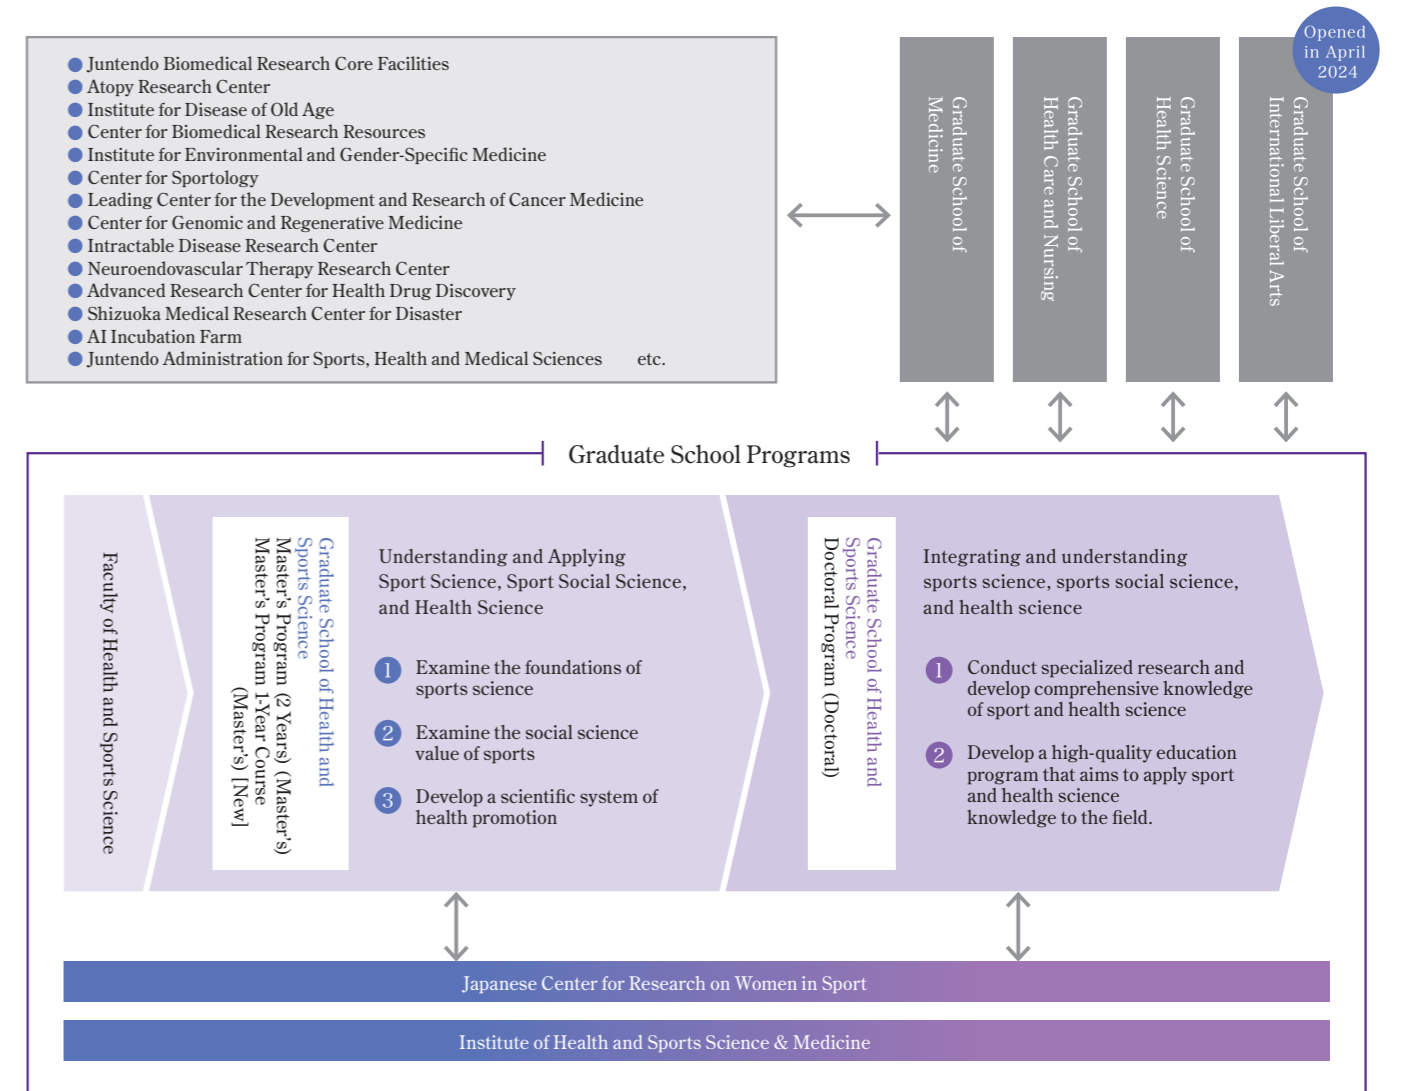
Juntendo Biomedical Research Core Facilities
Atopy Research Center
Institute for Disease of Old Age
Center for Biomedical Research Resources
Institute for Environmental and Gender-Specific Medicine
Center for Sportology
Leading Center for the Development and Research of Cancer Medicine
Center for Genomic and Regenerative Medicine
Intractable Disease Research Center
Neuroendovascular Therapy Research Center
Advanced Research Center for Health Drug Discovery
Shizuoka Medical Research Center for Disaster
AI Incubation Farm
Juntendo Administration for Sports, Health and Medical Sciences etc.

Graduate School of Medicine

Graduate School of Health Care and Nursing

Graduate School of Health Science

Opened in April 2024

Graduate School of International Liberal Arts

Graduate School Programs

Faculty of Health and Sports Science

Graduate School of Health and Sports Science
Master's Program (2 Years) (Master's)
Master's Program 1-Year Course (Master's) [New]

Understanding and Applying Sport Science, Sport Social Science, and Health Science

1 Examine the foundations of sports science

2 Examine the social science value of sports

3 Develop a scientific system of health promotion

Graduate School of Health and Sports Science
Doctoral Program (Doctoral)

Integrating and understanding sports science, sports social science, and health science

1 Conduct specialized research and develop comprehensive knowledge of sport and health science

2 Develop a high-quality education program that aims to apply sport and health science knowledge to the field.

Japanese Center for Research on Women in Sport

Institute of Health and Sports Science & Medicine